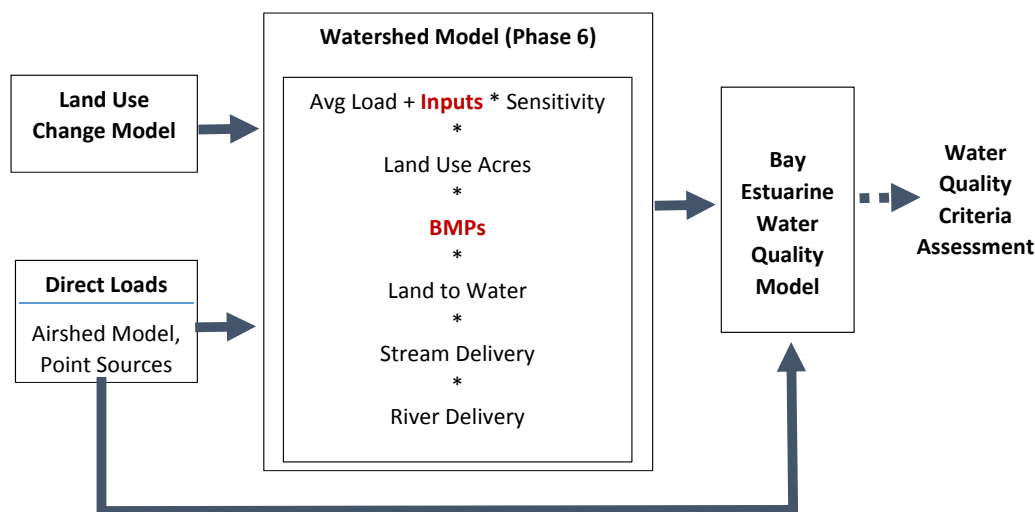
Land Use Change Model

Direct Loads

Airshed Model, Point Sources

Watershed Model (Phase 6)

Avg Load + Inputs * Sensitivity
*
Land Use Acres
*
BMPs
*
Land to Water
*
Stream Delivery
*
River Delivery

Bay Estuarine Water Quality Model

Water Quality Criteria Assessment